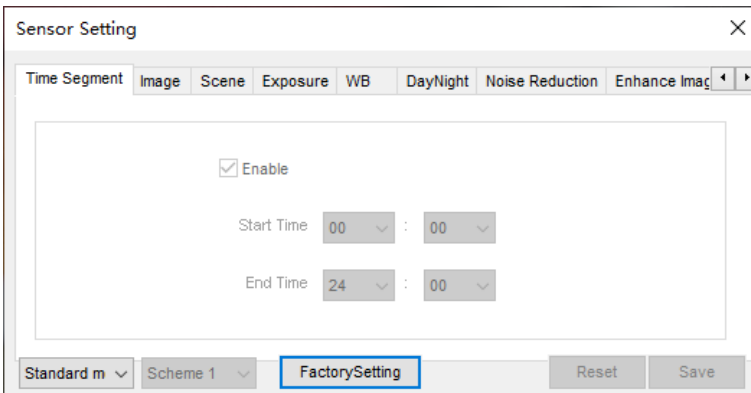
Sensor Setting

×

Time Segment | Image | Scene | Exposure | WB | DayNight | Noise Reduction | Enhance Imag

Enable

Start Time 00 : 00

End Time 24 : 00

Standard m | Scheme 1 | FactorySetting | Reset | Save